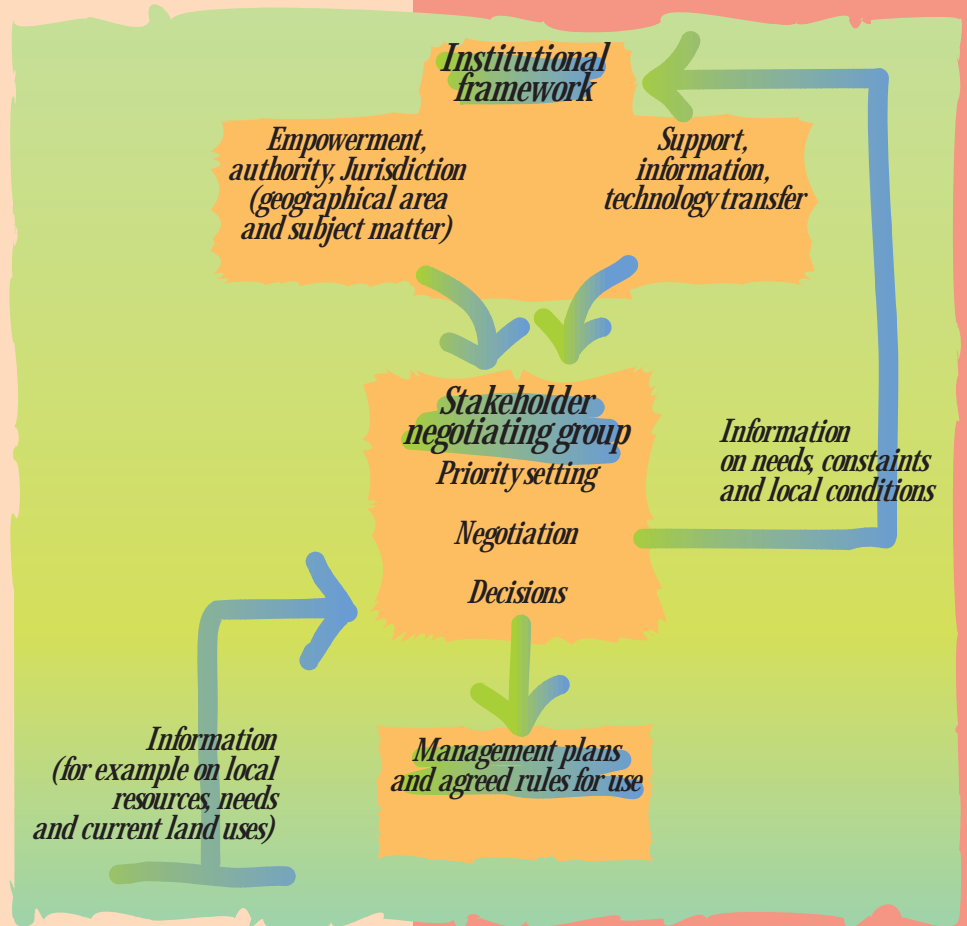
Institutional framework

Empowerment, authority, Jurisdiction (geographical area and subject matter)

Support, information, technology transfer

Stakeholder negotiating group

Priority setting

Negotiation

Decisions

Information on needs, constaints and local conditions

Information (for example on local resources, needs and current land uses)

Management plans and agreed rules for use